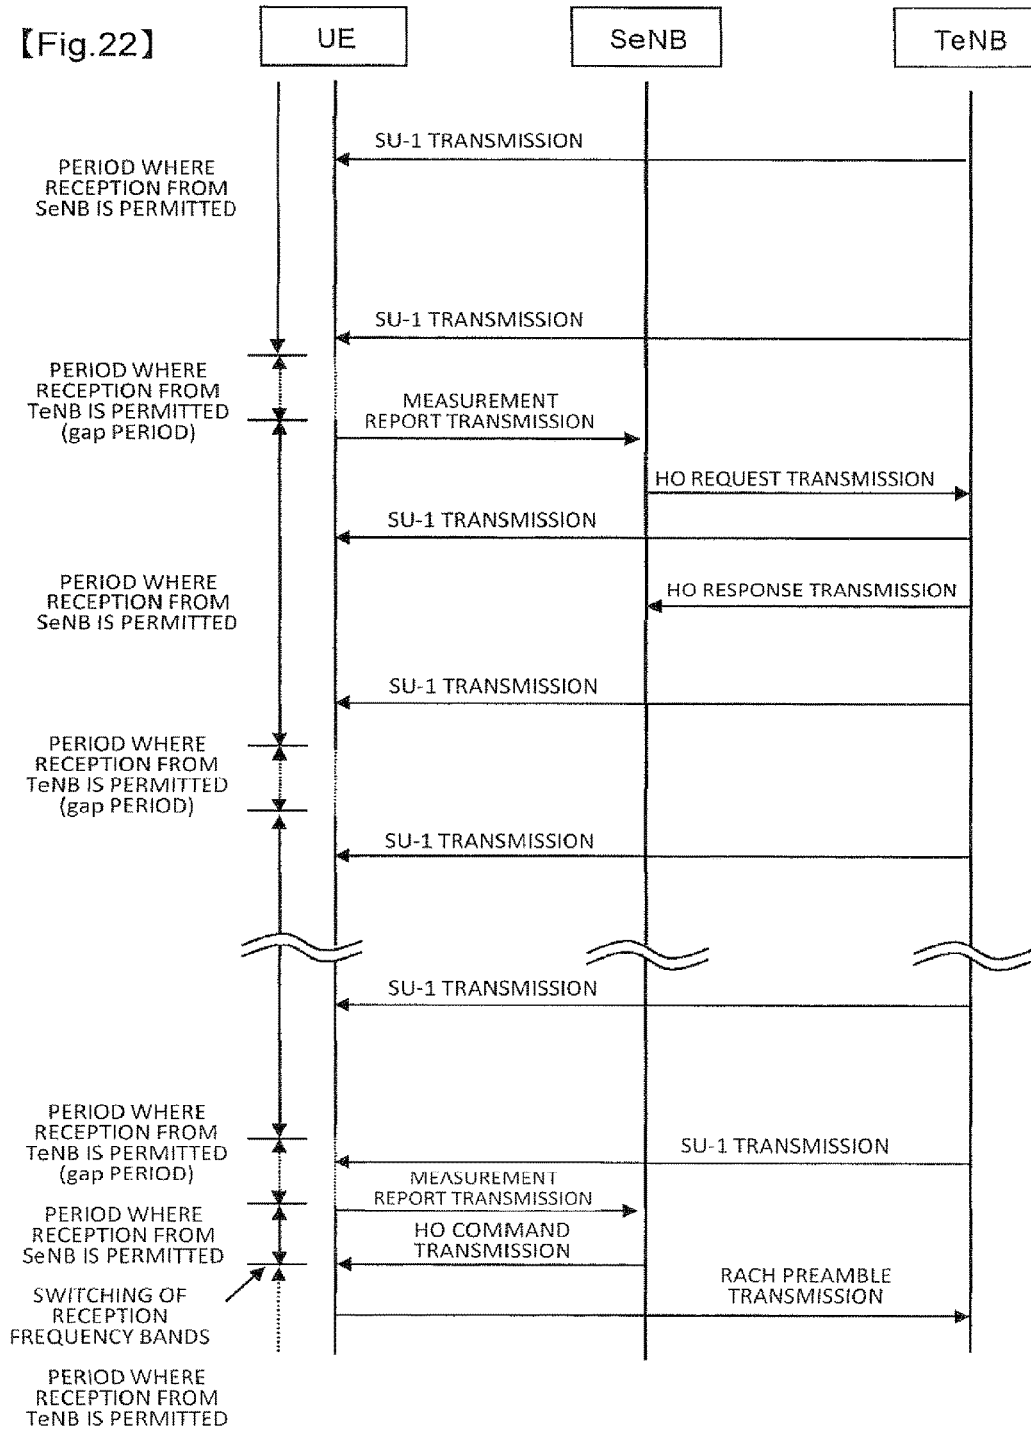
【Fig.22】

UE

SeNB

TeNB

SU-1 TRANSMISSION

PERIOD WHERE RECEPTION FROM SeNB IS PERMITTED

SU-1 TRANSMISSION

PERIOD WHERE RECEPTION FROM TeNB IS PERMITTED (gap PERIOD)

MEASUREMENT REPORT TRANSMISSION

HO REQUEST TRANSMISSION

SU-1 TRANSMISSION

PERIOD WHERE RECEPTION FROM SeNB IS PERMITTED

HO RESPONSE TRANSMISSION

SU-1 TRANSMISSION

PERIOD WHERE RECEPTION FROM TeNB IS PERMITTED (gap PERIOD)

SU-1 TRANSMISSION

SU-1 TRANSMISSION

PERIOD WHERE RECEPTION FROM TeNB IS PERMITTED (gap PERIOD)

SU-1 TRANSMISSION

MEASUREMENT REPORT TRANSMISSION

PERIOD WHERE RECEPTION FROM SeNB IS PERMITTED

HO COMMAND TRANSMISSION

SWITCHING OF RECEPTION FREQUENCY BANDS

RACH PREAMBLE TRANSMISSION

PERIOD WHERE RECEPTION FROM TeNB IS PERMITTED